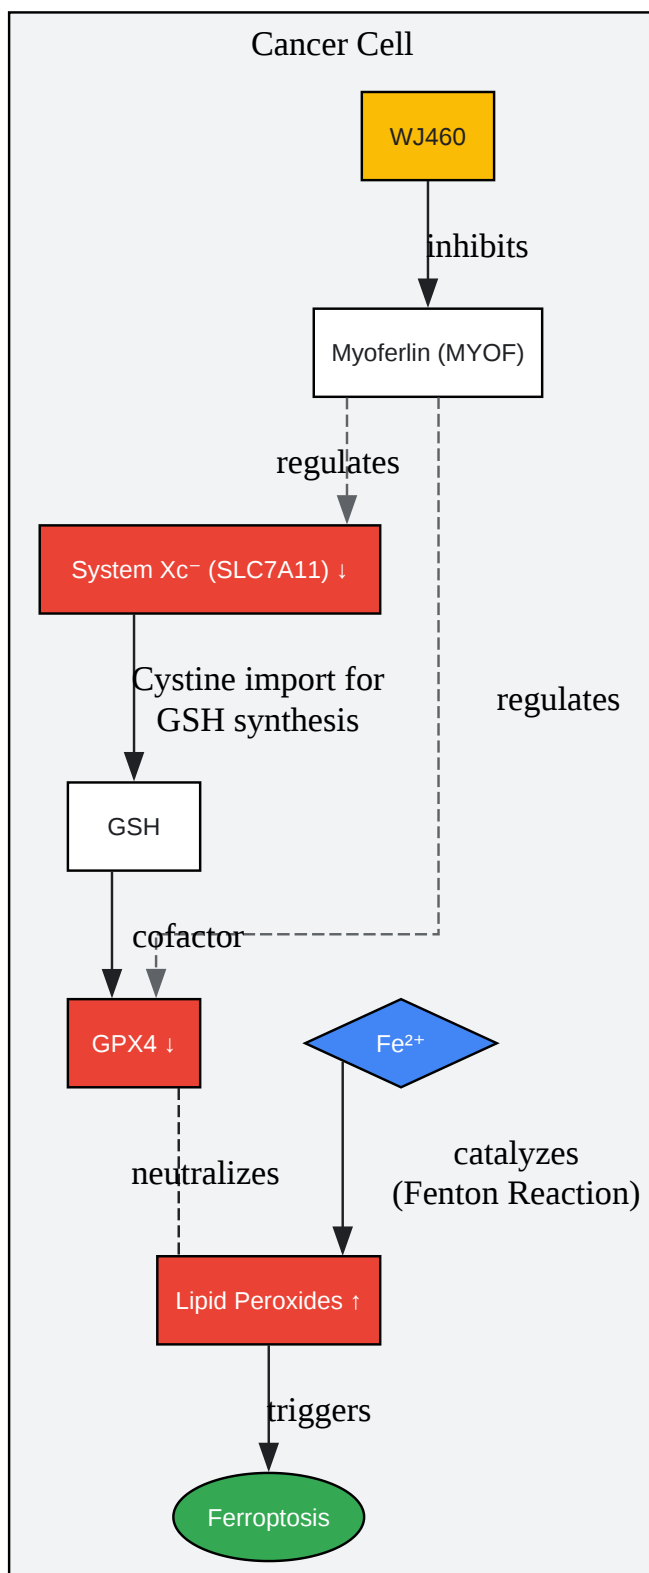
Cancer Cell

WJ460

inhibits

Myoferlin (MYOF)

regulates

System Xc⁻ (SLC7A11) ↓

Cystine import for GSH synthesis

regulates

GSH

cofactor

GPX4 ↓

$Fe^{2+}$

catalyzes (Fenton Reaction)

neutralizes

Lipid Peroxides ↑

triggers

Ferroptosis